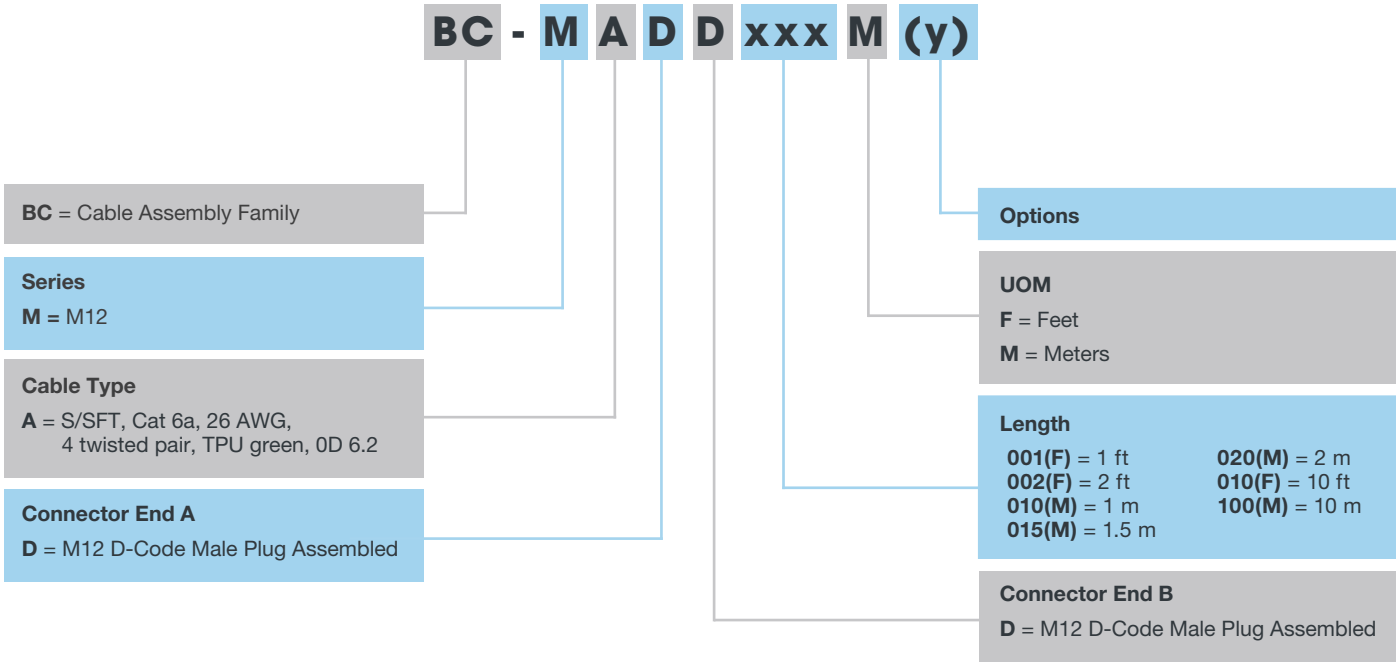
BC - M A D D xxx M (y)

BC = Cable Assembly Family

Series
M = M12

Cable Type
A = S/SFT, Cat 6a, 26 AWG, 4 twisted pair, TPU green, 0D 6.2

Connector End A
D = M12 D-Code Male Plug Assembled

Options

UOM
F = Feet
M = Meters

Length
001(F) = 1 ft
002(F) = 2 ft
010(M) = 1 m
015(M) = 1.5 m
020(M) = 2 m
010(F) = 10 ft
100(M) = 10 m

Connector End B
D = M12 D-Code Male Plug Assembled